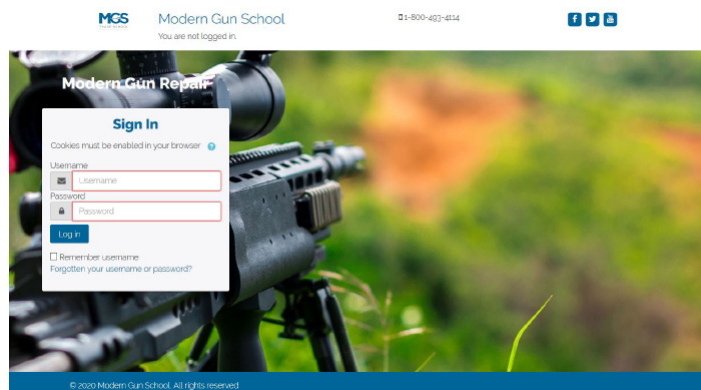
MGS

Modern Gun School

You are not logged in.

1-800-493-4114

Modern Gun Repair

Sign In

Cookies must be enabled in your browser

Username

Username

Password

Password

Log in

Remember username

Forgotten your username or password?

© 2020 Modern Gun School. All rights reserved